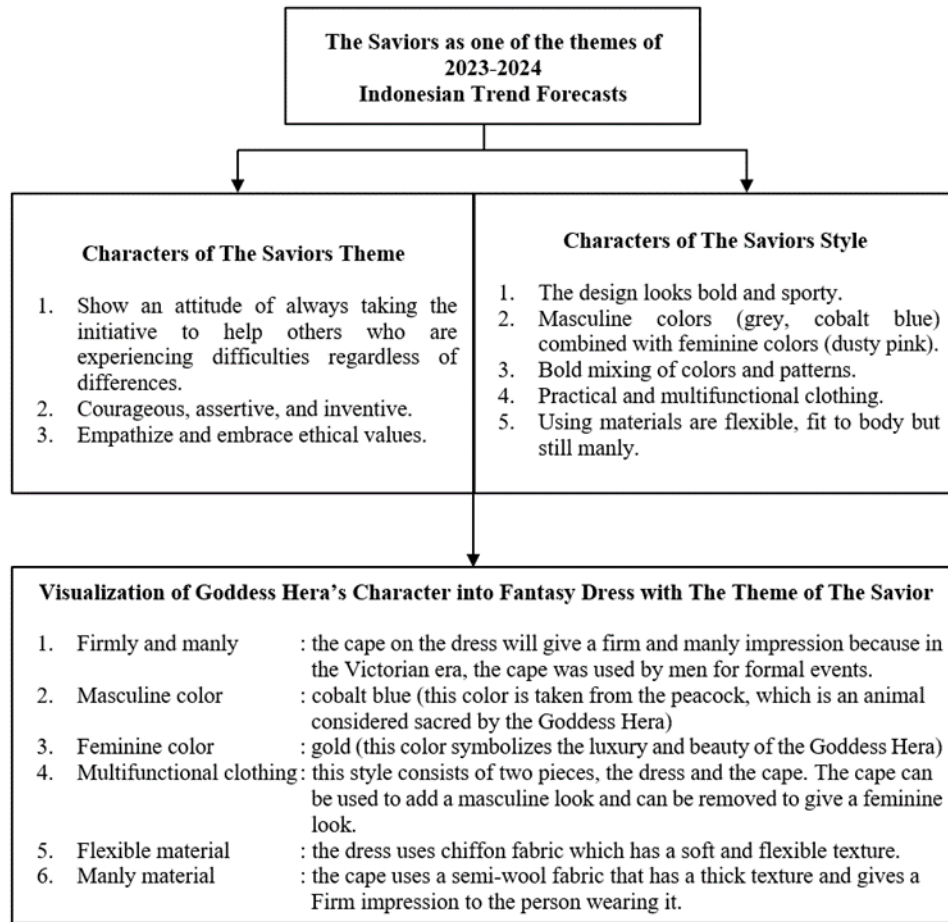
The Saviors as one of the themes of 2023-2024 Indonesian Trend Forecasts

Characters of The Saviors Theme

1. Show an attitude of always taking the initiative to help others who are experiencing difficulties regardless of differences.
2. Courageous, assertive, and inventive.
3. Empathize and embrace ethical values.

Characters of The Saviors Style

1. The design looks bold and sporty.
2. Masculine colors (grey, cobalt blue) combined with feminine colors (dusty pink).
3. Bold mixing of colors and patterns.
4. Practical and multifunctional clothing.
5. Using materials are flexible, fit to body but still manly.

Visualization of Goddess Hera's Character into Fantasy Dress with The Theme of The Savior

1. Firmly and manly : the cape on the dress will give a firm and manly impression because in the Victorian era, the cape was used by men for formal events.
2. Masculine color : cobalt blue (this color is taken from the peacock, which is an animal considered sacred by the Goddess Hera)
3. Feminine color : gold (this color symbolizes the luxury and beauty of the Goddess Hera)
4. Multifunctional clothing : this style consists of two pieces, the dress and the cape. The cape can be used to add a masculine look and can be removed to give a feminine look.
5. Flexible material : the dress uses chiffon fabric which has a soft and flexible texture.
6. Manly material : the cape uses a semi-wool fabric that has a thick texture and gives a Firm impression to the person wearing it.